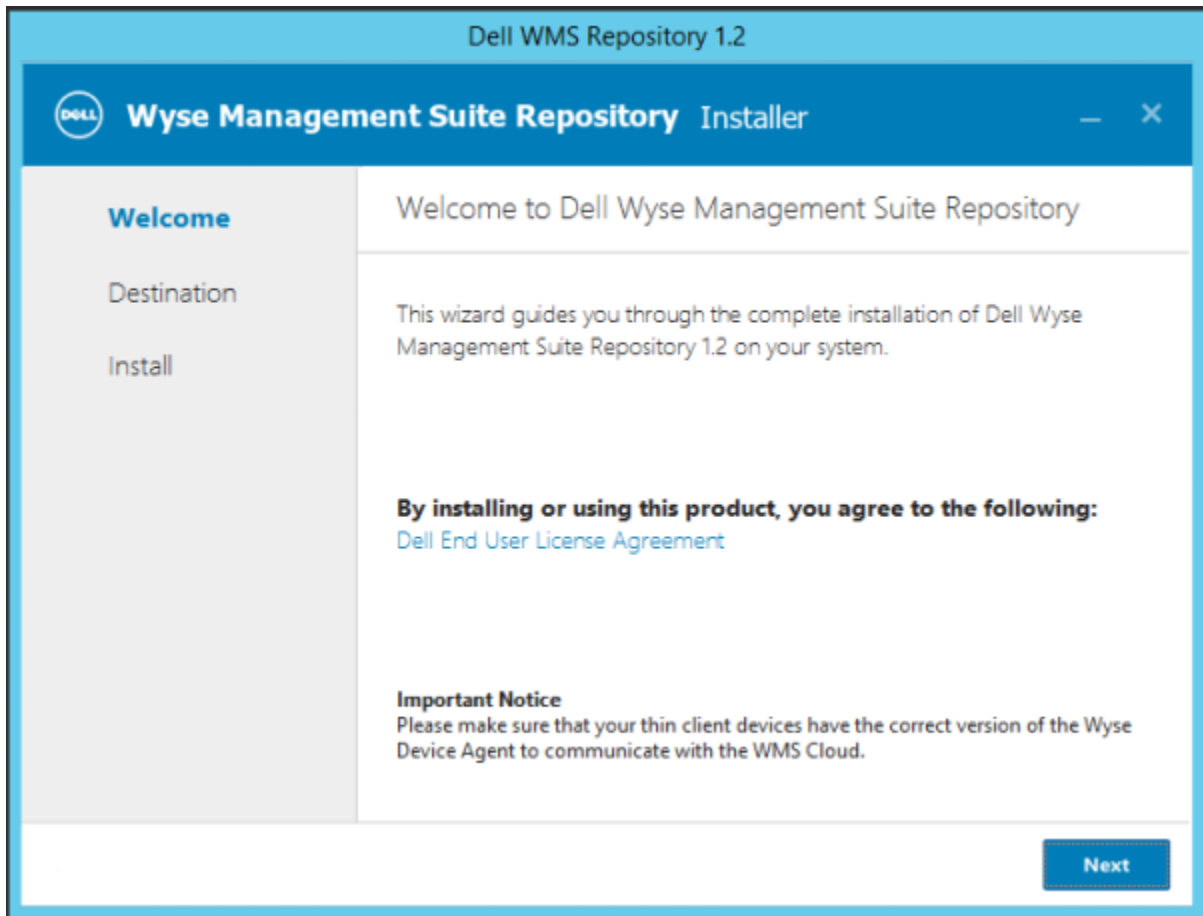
Dell WMS Repository 1.2

DELL Wyse Management Suite Repository Installer

Welcome

Destination

Install

Welcome to Dell Wyse Management Suite Repository

This wizard guides you through the complete installation of Dell Wyse Management Suite Repository 1.2 on your system.

By installing or using this product, you agree to the following:
Dell End User License Agreement

Important Notice
Please make sure that your thin client devices have the correct version of the Wyse Device Agent to communicate with the WMS Cloud.

Next